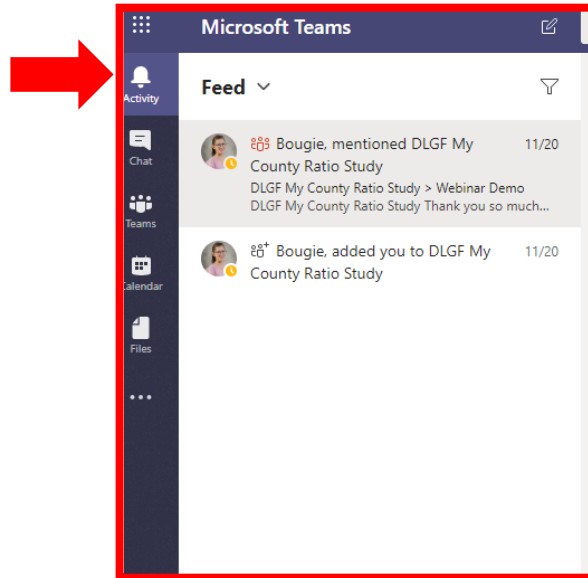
Microsoft Teams

Activity

Chat

Teams

Calendar

Files

...

Feed

Bougie, mentioned DLGF My County Ratio Study 11/20
DLGF My County Ratio Study > Webinar Demo
DLGF My County Ratio Study Thank you so much...

Bougie, added you to DLGF My County Ratio Study 11/20